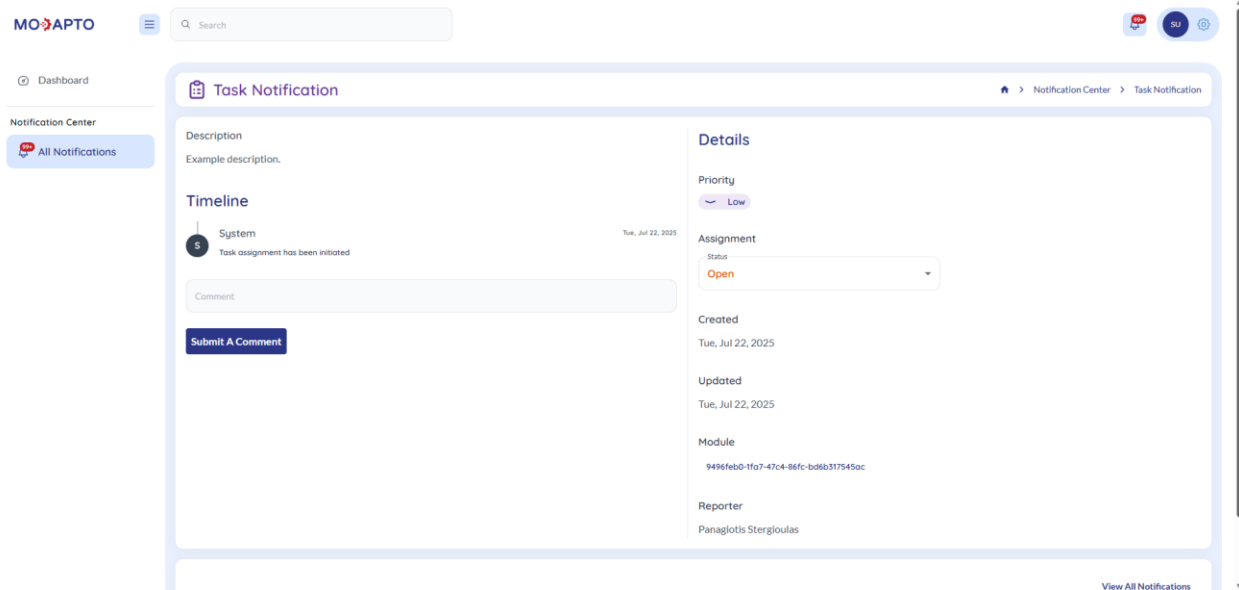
MODAPTO

Search

99+

SU

Dashboard

Notification Center

99+ All Notifications

Task Notification

Notification Center > Task Notification

Description

Example description.

Timeline

S System Tue, Jul 22, 2025

Task assignment has been initiated

Comment

Submit A Comment

Details

Priority

Low

Assignment

Status

Open

Created

Tue, Jul 22, 2025

Updated

Tue, Jul 22, 2025

Module

9496feb0-1fa7-47c4-86fc-bd6b317545ac

Reporter

Panagiotis Stergioulas

View All Notifications